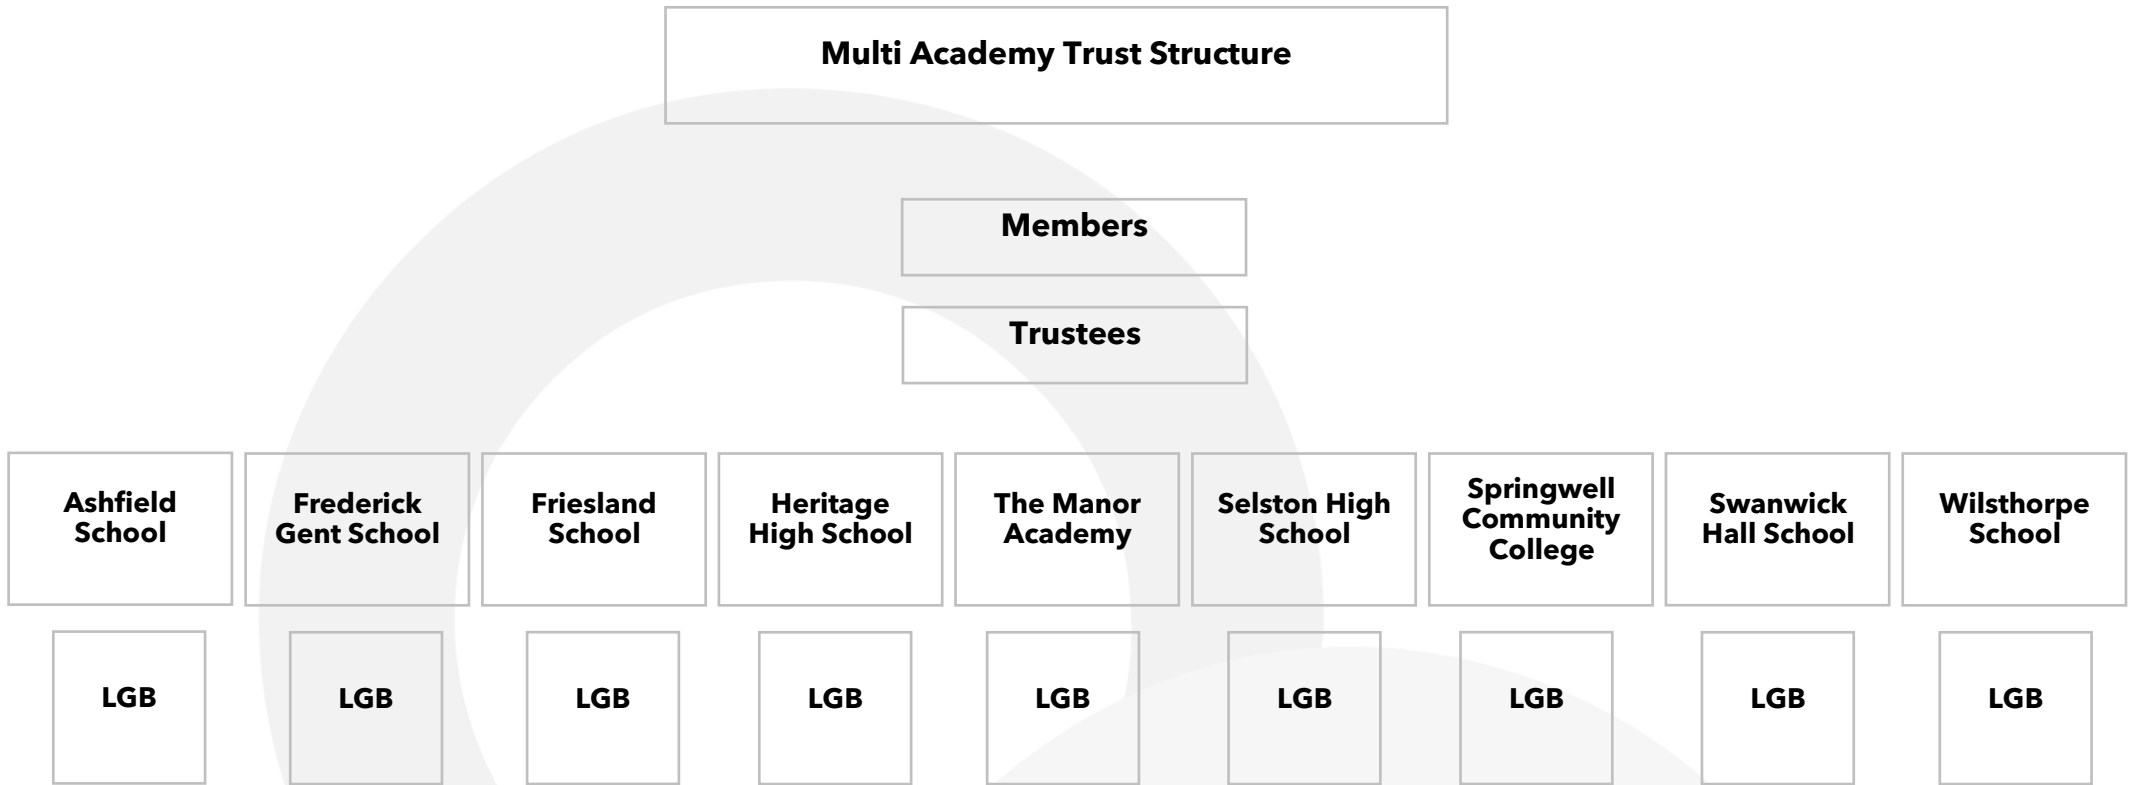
Multi Academy Trust Structure

Members

Trustees

Ashfield School

Frederick Gent School

Friesland School

Heritage High School

The Manor Academy

Selston High School

Springwell Community College

Swanwick Hall School

Wilsthorpe School

LGB

LGB

LGB

LGB

LGB

LGB

LGB

LGB

LGB